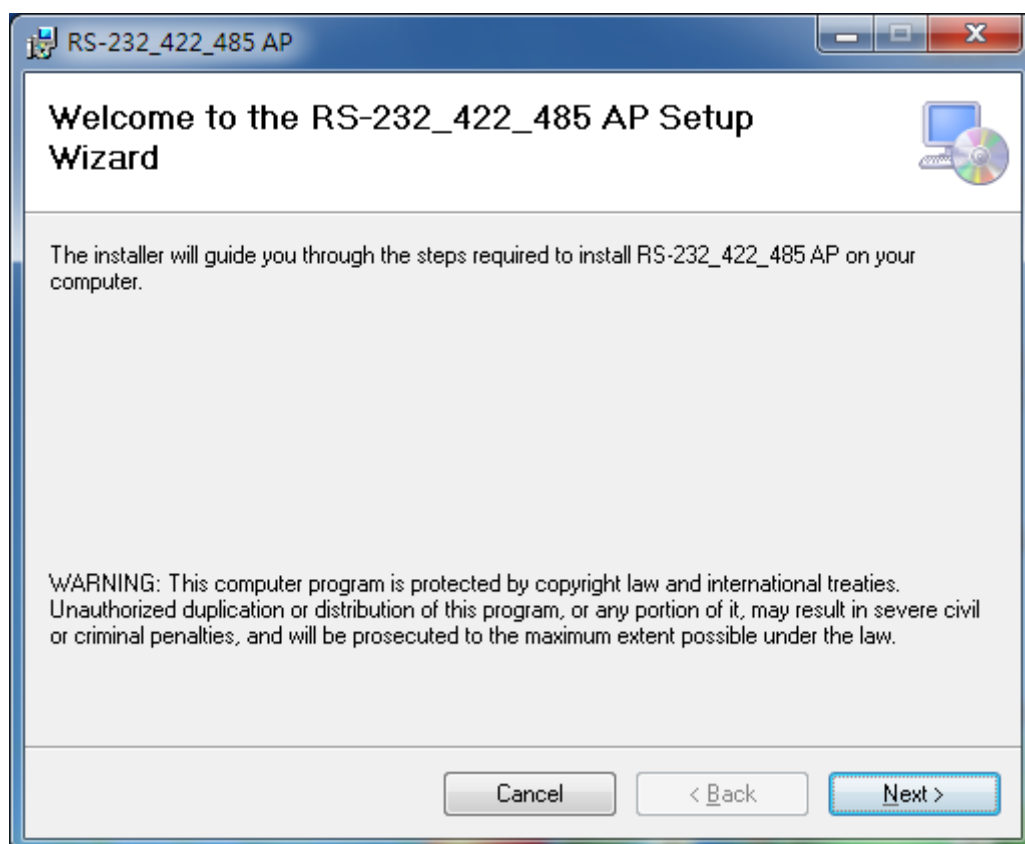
RS-232_422_485 AP

Welcome to the RS-232_422_485 AP Setup Wizard

The installer will guide you through the steps required to install RS-232_422_485 AP on your computer.

WARNING: This computer program is protected by copyright law and international treaties. Unauthorized duplication or distribution of this program, or any portion of it, may result in severe civil or criminal penalties, and will be prosecuted to the maximum extent possible under the law.

Cancel

< Back

Next >